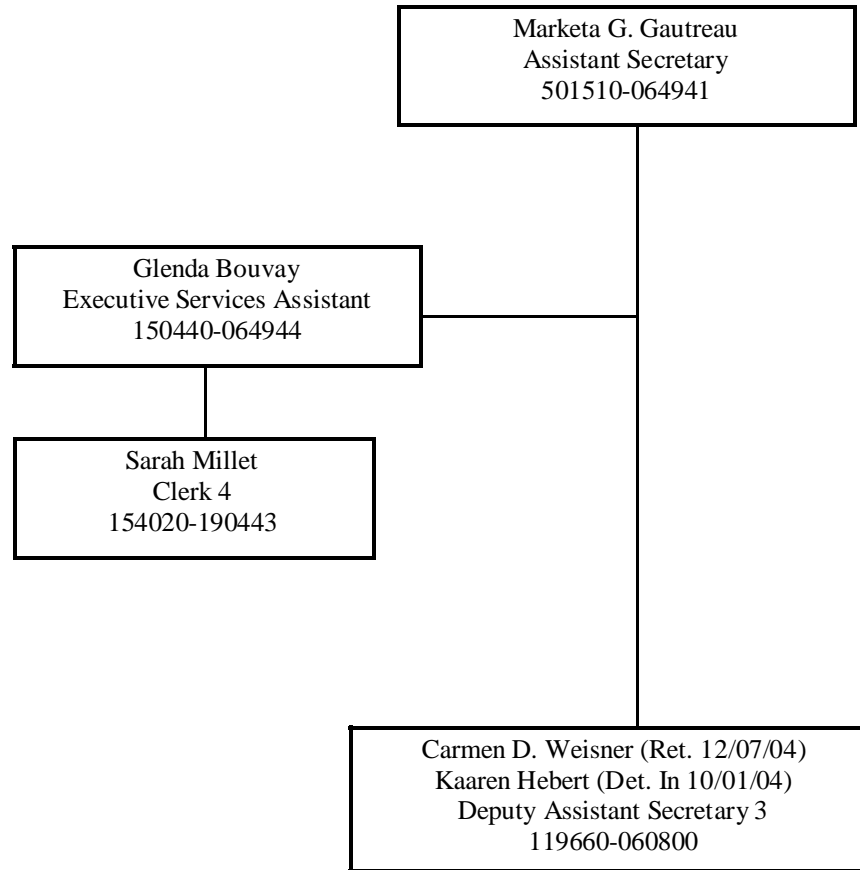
Marketa G. Gautreau
Assistant Secretary
501510-064941

Glenda Bouvay
Executive Services Assistant
150440-064944

Sarah Millet
Clerk 4
154020-190443

Carmen D. Weisner (Ret. 12/07/04)
Kaaren Hebert (Det. In 10/01/04)
Deputy Assistant Secretary 3
119660-060800